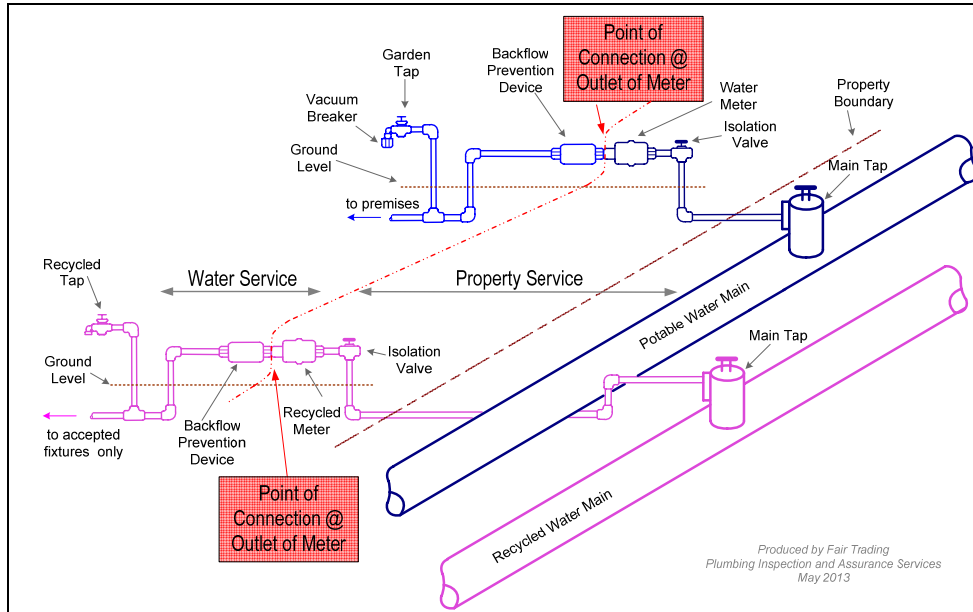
Point of Connection @ Outlet of Meter

Garden Tap

Backflow Prevention Device

Water Meter

Property Boundary

Vacuum Breaker

Isolation Valve

Ground Level

Main Tap

to premises

Recycled Tap

Water Service

Property Service

Potable Water Main

Main Tap

Ground Level

Isolation Valve

to accepted fixtures only

Backflow Prevention Device

Recycled Meter

Point of Connection @ Outlet of Meter

Recycled Water Main

Produced by Fair Trading
Plumbing Inspection and Assurance Services
May 2013